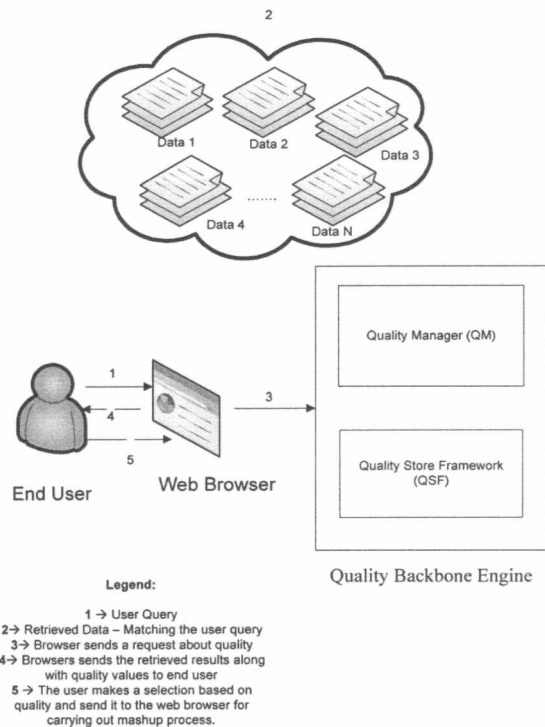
2

Data 1
Data 2
Data 3
Data 4
.......
Data N

Quality Manager (QM)

1
4
5
3

Quality Store Framework (QSF)

End User
Web Browser

Quality Backbone Engine

Legend:

1 → User Query
2→ Retrieved Data – Matching the user query
3→ Browser sends a request about quality
4→ Browsers sends the retrieved results along with quality values to end user
5 → The user makes a selection based on quality and send it to the web browser for carrying out mashup process.